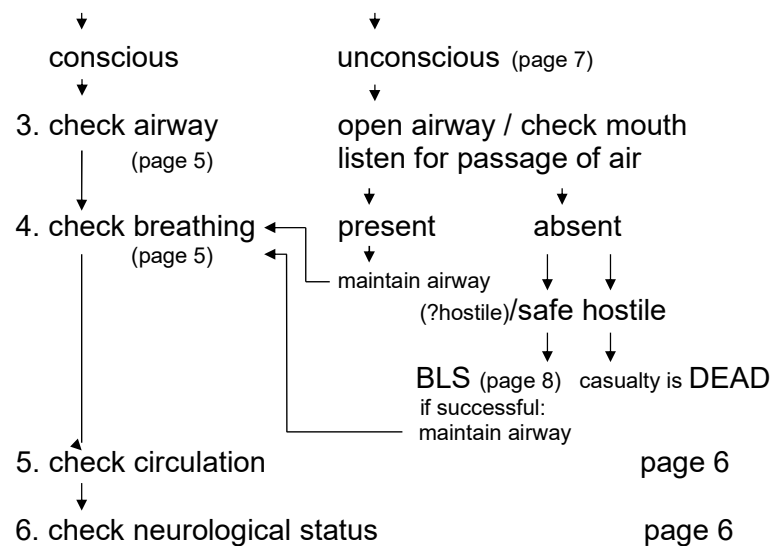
conscious

unconscious (page 7)

3. check airway (page 5)

open airway / check mouth listen for passage of air

4. check breathing (page 5)

present

absent

maintain airway

(?hostile)/safe hostile

BLS (page 8)

casualty is DEAD

if successful: maintain airway

5. check circulation page 6

6. check neurological status page 6